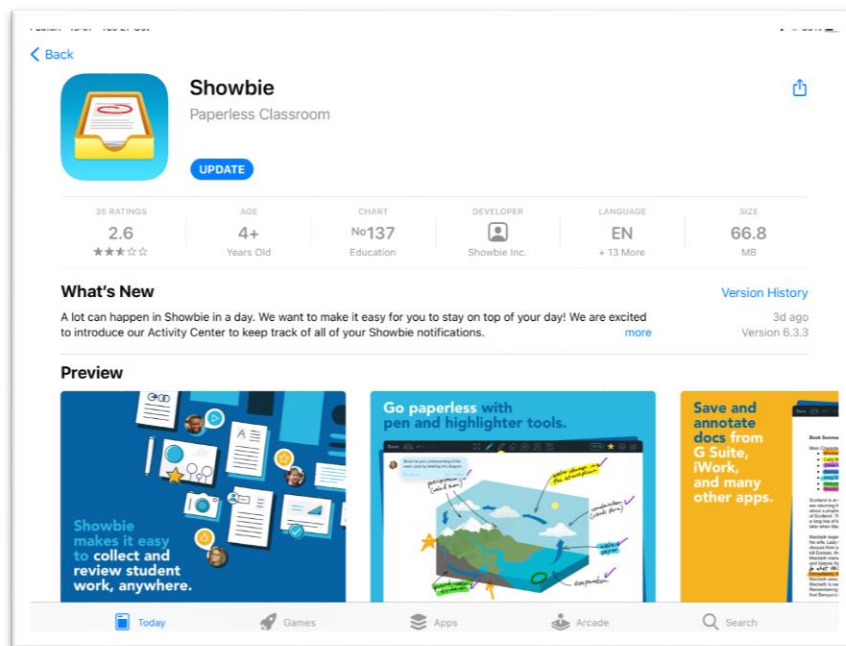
Back

Showbie

Paperless Classroom

UPDATE

| 35 RATINGS | AGE | CHART | DEVELOPER | LANGUAGE | SIZE |
|---|---|---|---|---|---|
| 2.6 | 4+ | No137 | | EN | 66.8 |
| ★★★☆☆ | Years Old | Education | Showbie Inc. | + 13 More | MB |

What's New

Version History

A lot can happen in Showbie in a day. We want to make it easy for you to stay on top of your day! We are excited to introduce our Activity Center to keep track of all of your Showbie notifications. more

3d ago

Version 6.3.3

Preview

Showbie makes it easy to collect and review student work, anywhere.

Go paperless with pen and highlighter tools.

Save and annotate docs from G Suite, iWork, and many other apps.

Today Games Apps Arcade Search